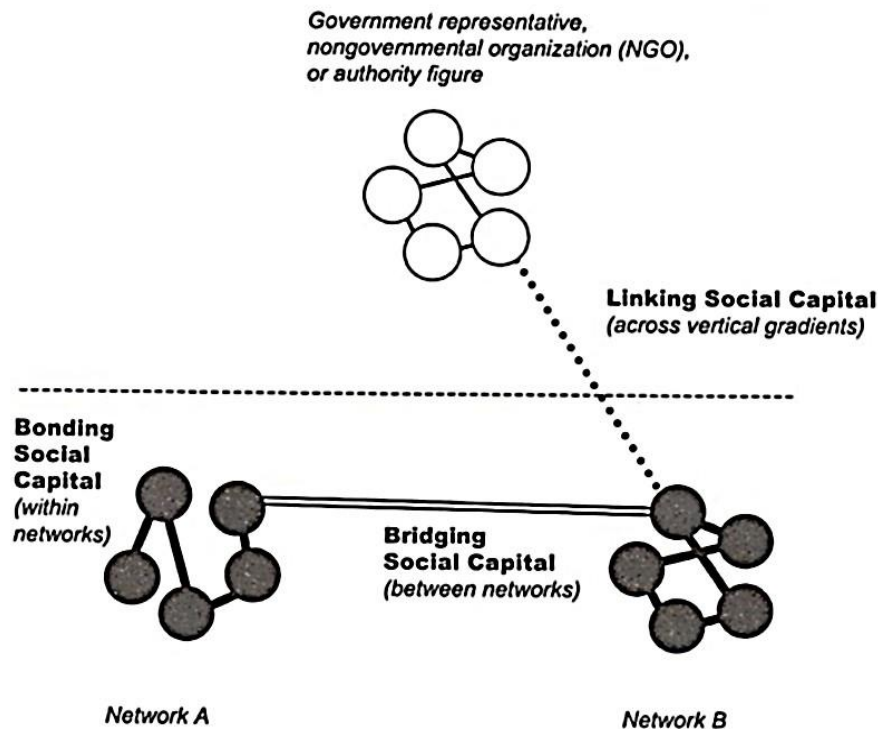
Government representative, nongovernmental organization (NGO), or authority figure

Linking Social Capital
(across vertical gradients)

Bonding Social Capital
(within networks)

Bridging Social Capital
(between networks)

Network A

Network B